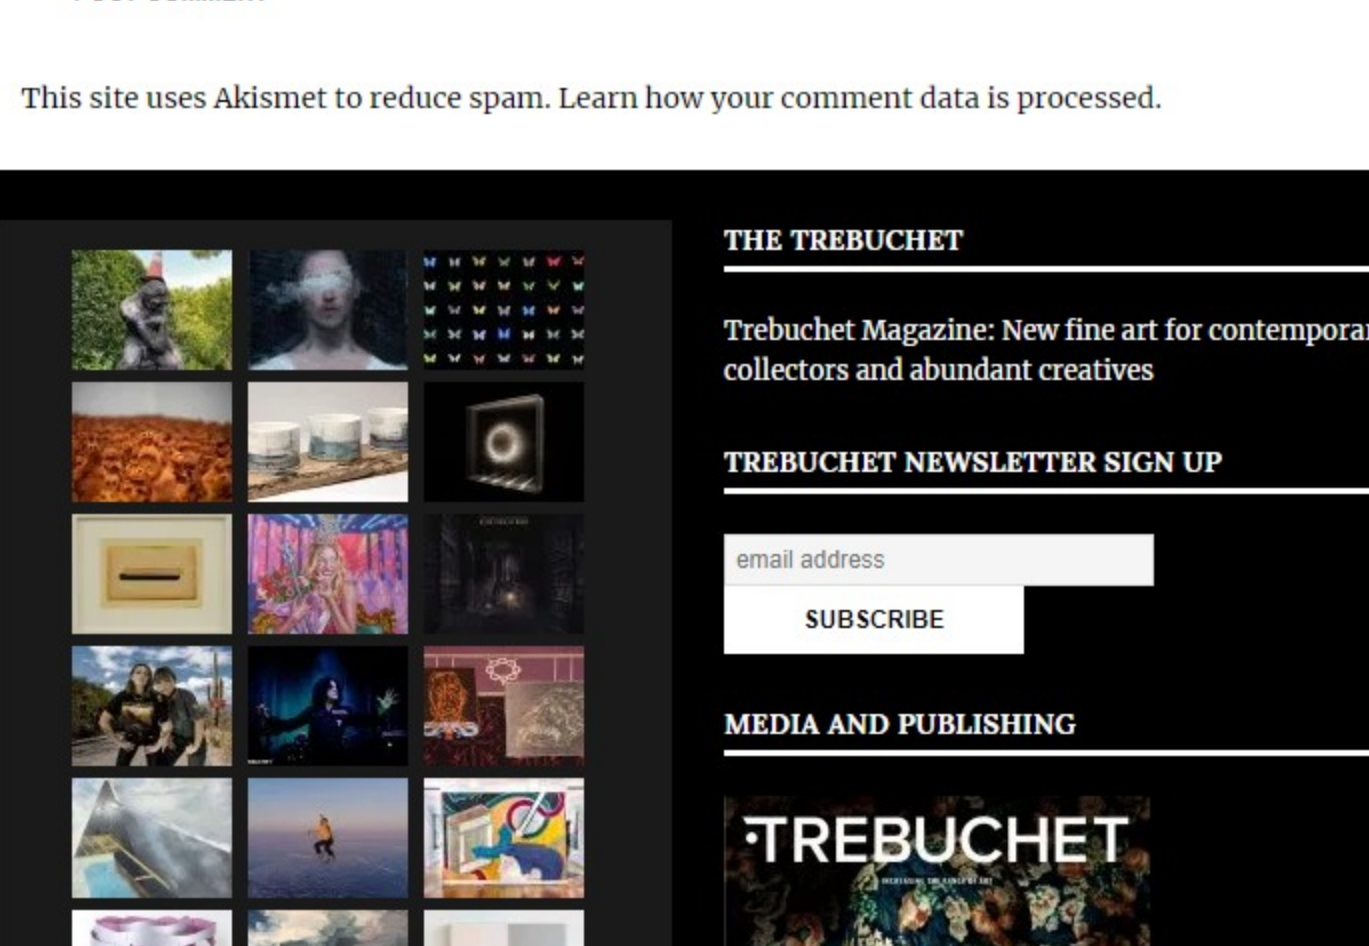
This site uses Akismet to reduce spam. Learn how your comment data is processed.

THE TREBUCHET

Trebuchet Magazine: New fine art for contempora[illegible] collectors and abundant creatives

TREBUCHET NEWSLETTER SIGN UP

email address

SUBSCRIBE

MEDIA AND PUBLISHING

·TREBUCHET